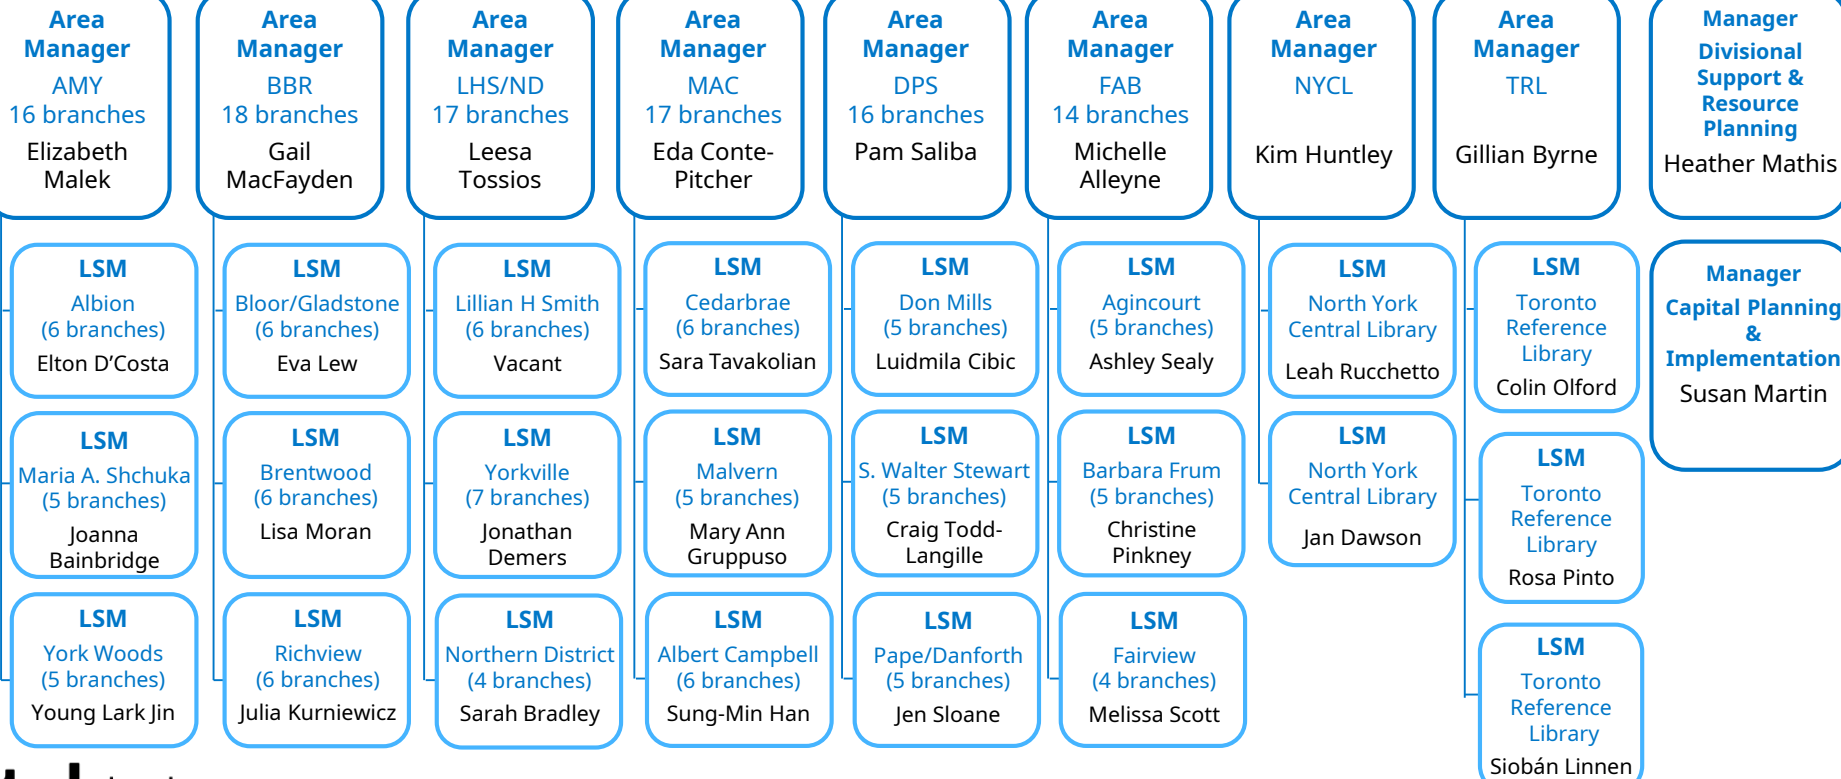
Area Manager
AMY
16 branches
Elizabeth Malek

Area Manager
BBR
18 branches
Gail MacFayden

Area Manager
LHS/ND
17 branches
Leesa Tossios

Area Manager
MAC
17 branches
Eda Conte-Pitcher

Area Manager
DPS
16 branches
Pam Saliba

Area Manager
FAB
14 branches
Michelle Alleyne

Area Manager
NYCL
Kim Huntley

Area Manager
TRL
Gillian Byrne

Manager
Divisional Support & Resource Planning
Heather Mathis

LSM
Albion
(6 branches)
Elton D'Costa

LSM
Maria A. Shchuka
(5 branches)
Joanna Bainbridge

LSM
York Woods
(5 branches)
Young Lark Jin

LSM
Bloor/Gladstone
(6 branches)
Eva Lew

LSM
Brentwood
(6 branches)
Lisa Moran

LSM
Richview
(6 branches)
Julia Kurniewicz

LSM
Lillian H Smith
(6 branches)
Vacant

LSM
Yorkville
(7 branches)
Jonathan Demers

LSM
Northern District
(4 branches)
Sarah Bradley

LSM
Cedarbrae
(6 branches)
Sara Tavakolian

LSM
Malvern
(5 branches)
Mary Ann Gruppuso

LSM
Albert Campbell
(6 branches)
Sung-Min Han

LSM
Don Mills
(5 branches)
Luidmila Cibic

LSM
S. Walter Stewart
(5 branches)
Craig Todd-Langille

LSM
Pape/Danforth
(5 branches)
Jen Sloane

LSM
Agincourt
(5 branches)
Ashley Sealy

LSM
Barbara Frum
(5 branches)
Christine Pinkney

LSM
Fairview
(4 branches)
Melissa Scott

LSM
North York Central Library
Leah Rucchetto

LSM
North York Central Library
Jan Dawson

LSM
Toronto Reference Library
Colin Olford

LSM
Toronto Reference Library
Rosa Pinto

LSM
Toronto Reference Library
Siobán Linnen

Manager
Capital Planning & Implementation
Susan Martin